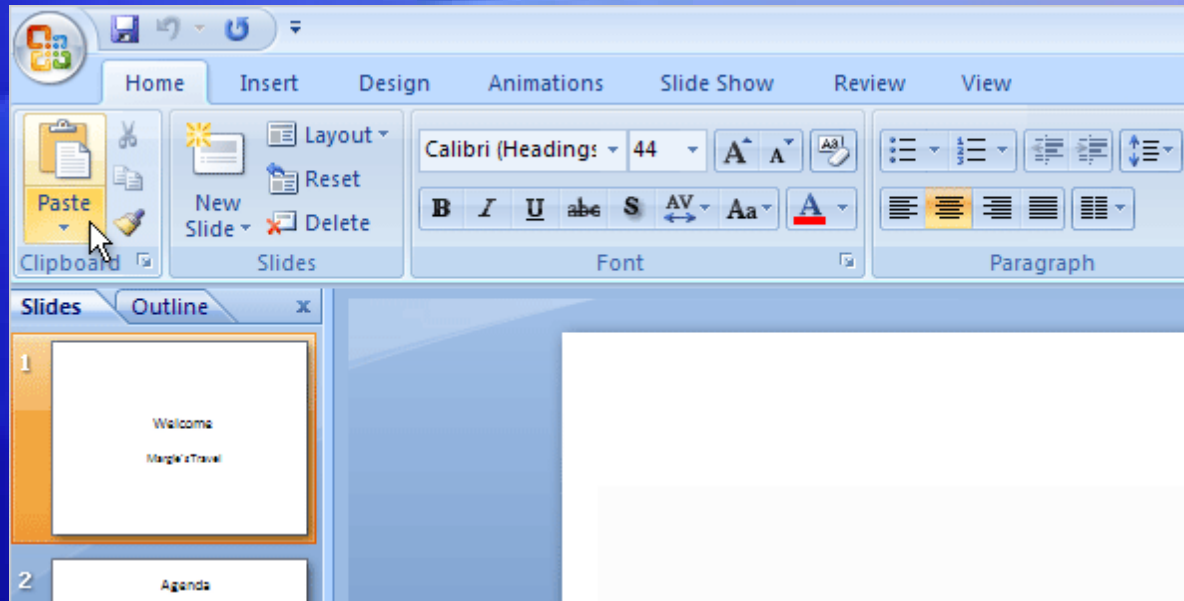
Home Insert Design Animations Slide Show Review View

Paste

Clipboard

New Slide

Layout

Reset

Delete

Slides

Calibri (Headings

44

B I U abc S AV Aa A

Font

Paragraph

Slides Outline x

1

Welcome

Margie's Travel

2

Agenda